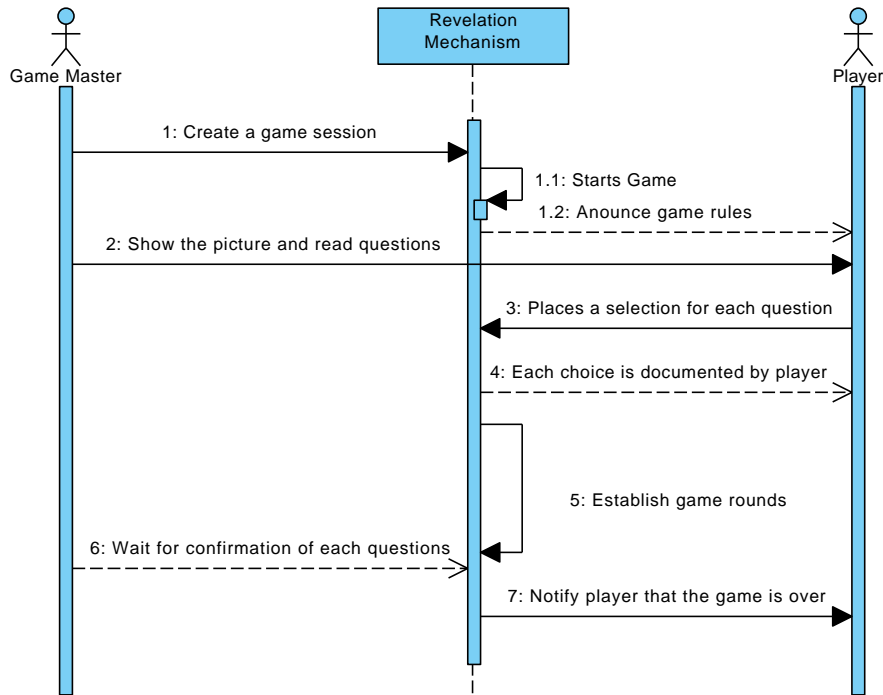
Game Master

Revelation Mechanism

Player

1: Create a game session

1.1: Starts Game

1.2: Anounce game rules

2: Show the picture and read questions

3: Places a selection for each question

4: Each choice is documented by player

5: Establish game rounds

6: Wait for confirmation of each questions

7: Notify player that the game is over